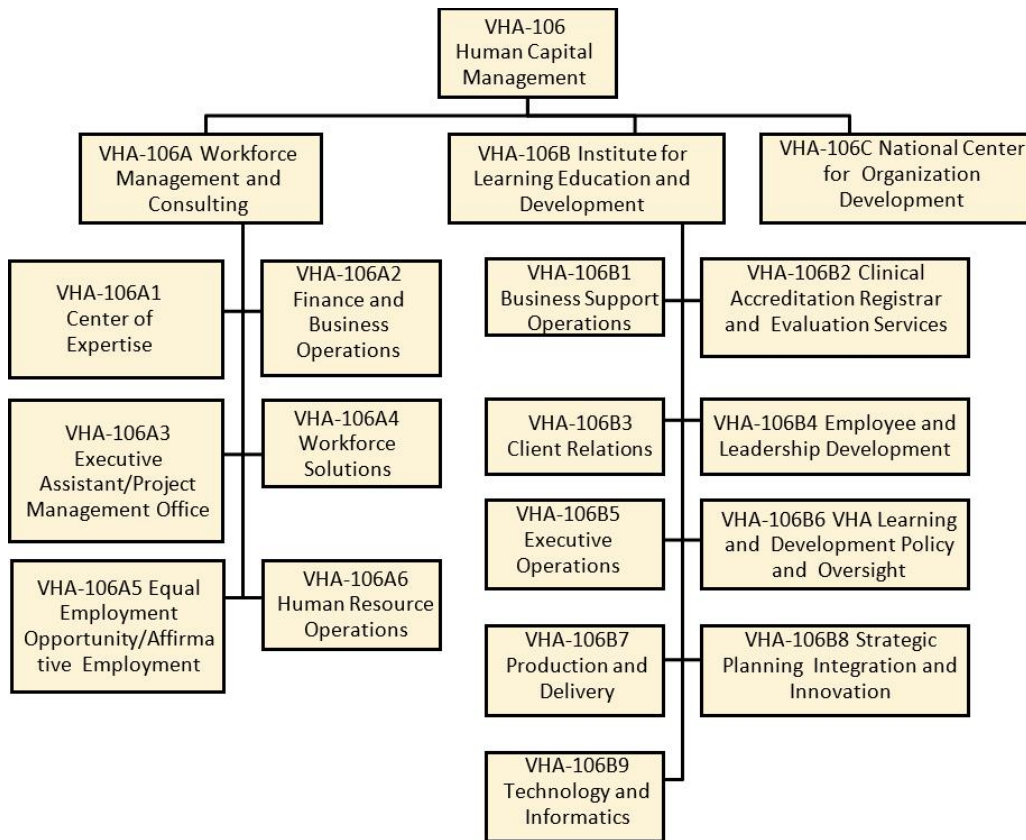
VHA-106 Human Capital Management

VHA-106A Workforce Management and Consulting

VHA-106B Institute for Learning Education and Development

VHA-106C National Center for Organization Development

VHA-106A1 Center of Expertise

VHA-106A2 Finance and Business Operations

VHA-106A3 Executive Assistant/Project Management Office

VHA-106A4 Workforce Solutions

VHA-106A5 Equal Employment Opportunity/Affirmative Employment

VHA-106A6 Human Resource Operations

VHA-106B1 Business Support Operations

VHA-106B2 Clinical Accreditation Registrar and Evaluation Services

VHA-106B3 Client Relations

VHA-106B4 Employee and Leadership Development

VHA-106B5 Executive Operations

VHA-106B6 VHA Learning and Development Policy and Oversight

VHA-106B7 Production and Delivery

VHA-106B8 Strategic Planning Integration and Innovation

VHA-106B9 Technology and Informatics